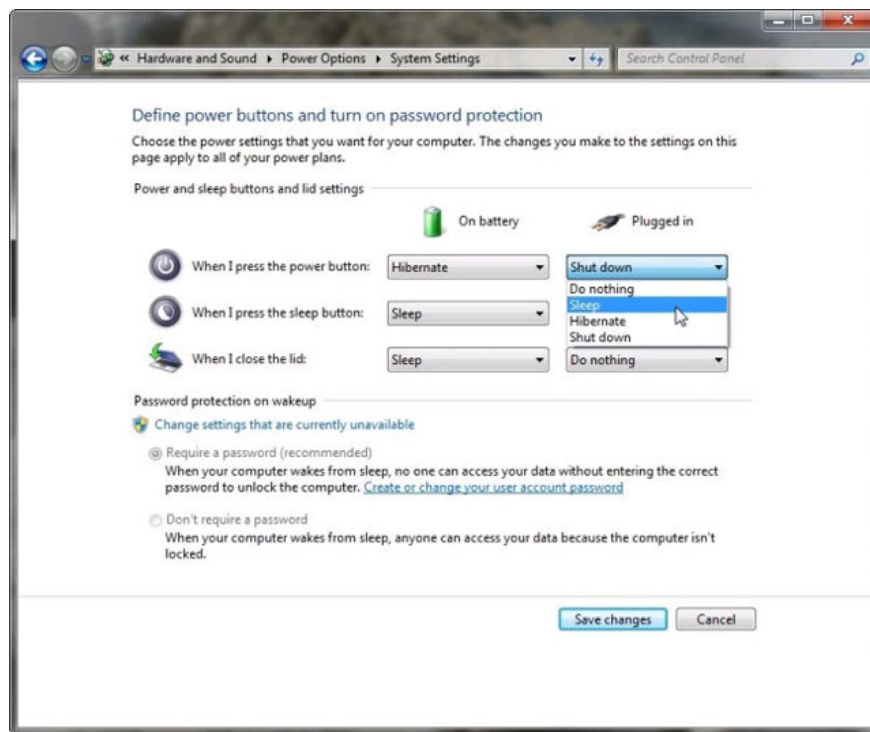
« Hardware and Sound ▸ Power Options ▸ System Settings

Search Control Panel

Define power buttons and turn on password protection

Choose the power settings that you want for your computer. The changes you make to the settings on this page apply to all of your power plans.

Power and sleep buttons and lid settings

On battery

Plugged in

When I press the power button: Hibernate

Shut down

Do nothing
Sleep
Hibernate
Shut down

When I press the sleep button: Sleep

When I close the lid: Sleep

Do nothing

Password protection on wakeup

Change settings that are currently unavailable

Require a password (recommended)
When your computer wakes from sleep, no one can access your data without entering the correct password to unlock the computer. Create or change your user account password

Don't require a password
When your computer wakes from sleep, anyone can access your data because the computer isn't locked.

Save changes

Cancel